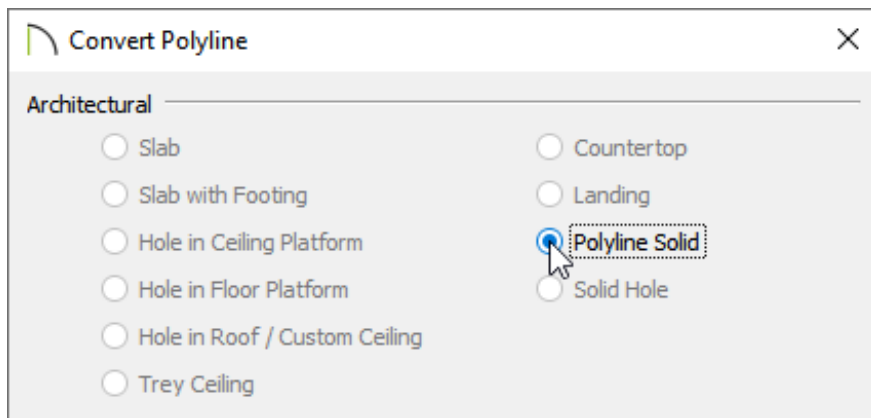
Convert Polyline

×

Architectural

Slab

Slab with Footing

Hole in Ceiling Platform

Hole in Floor Platform

Hole in Roof / Custom Ceiling

Trey Ceiling

Countertop

Landing

Polyline Solid

Solid Hole